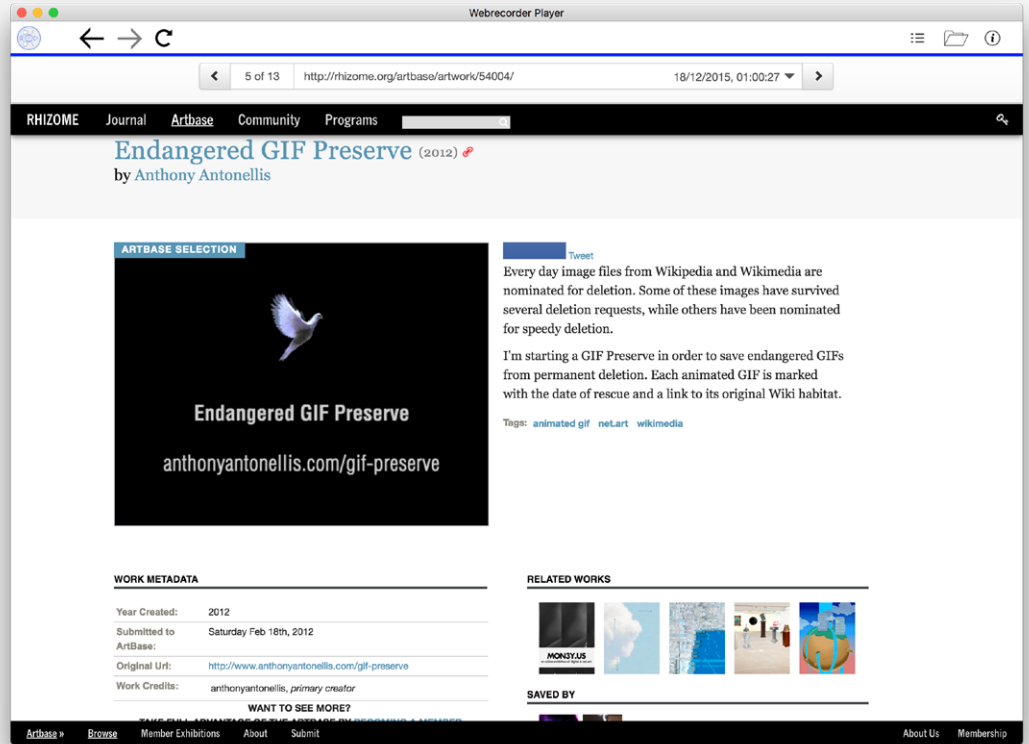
Webrecorder Player

5 of 13 http://rhizome.org/artbase/artwork/54004/ 18/12/2015, 01:00:27

RHIZOME Journal Artbase Community Programs

Endangered GIF Preserve (2012)
by Anthony Antonellis

ARTBASE SELECTION

Endangered GIF Preserve

anthonyantonellis.com/gif-preserve

Tweet

Every day image files from Wikipedia and Wikimedia are nominated for deletion. Some of these images have survived several deletion requests, while others have been nominated for speedy deletion.

I'm starting a GIF Preserve in order to save endangered GIFs from permanent deletion. Each animated GIF is marked with the date of rescue and a link to its original Wiki habitat.

Tags: animated gif net.art wikimedia

WORK METADATA

| | |
|---|---|
| Year Created: | 2012 |
| Submitted to ArtBase: | Saturday Feb 18th, 2012 |
| Original Url: | http://www.anthonyantonellis.com/gif-preserve |
| Work Credits: | anthonyantonellis, *primary creator* |

WANT TO SEE MORE?

TAKE FULL ADVANTAGE OF THE ARTBASE BY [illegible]

RELATED WORKS

MON3Y.US

SAVED BY

Artbase » Browse Member Exhibitions About Submit About Us Membership